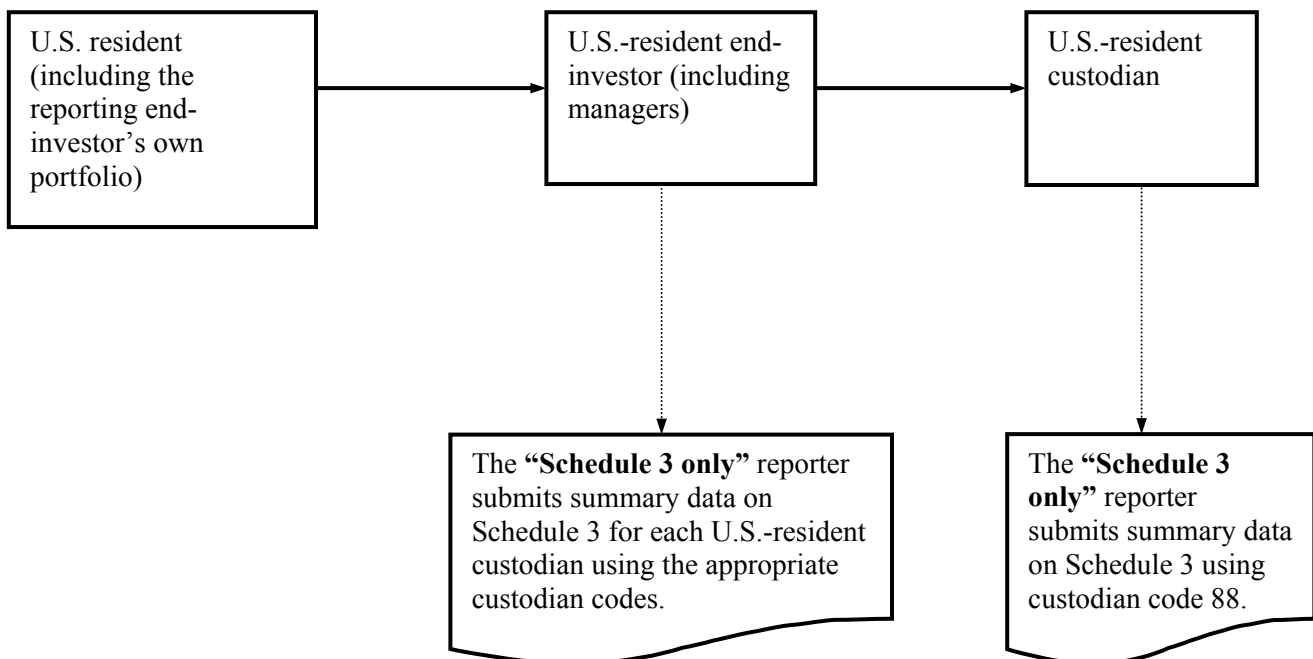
U.S. resident (including the reporting end-investor's own portfolio)

U.S.-resident end-investor (including managers)

U.S.-resident custodian

The **"Schedule 3 only"** reporter submits summary data on Schedule 3 for each U.S.-resident custodian using the appropriate custodian codes.

The **"Schedule 3 only"** reporter submits summary data on Schedule 3 using custodian code 88.